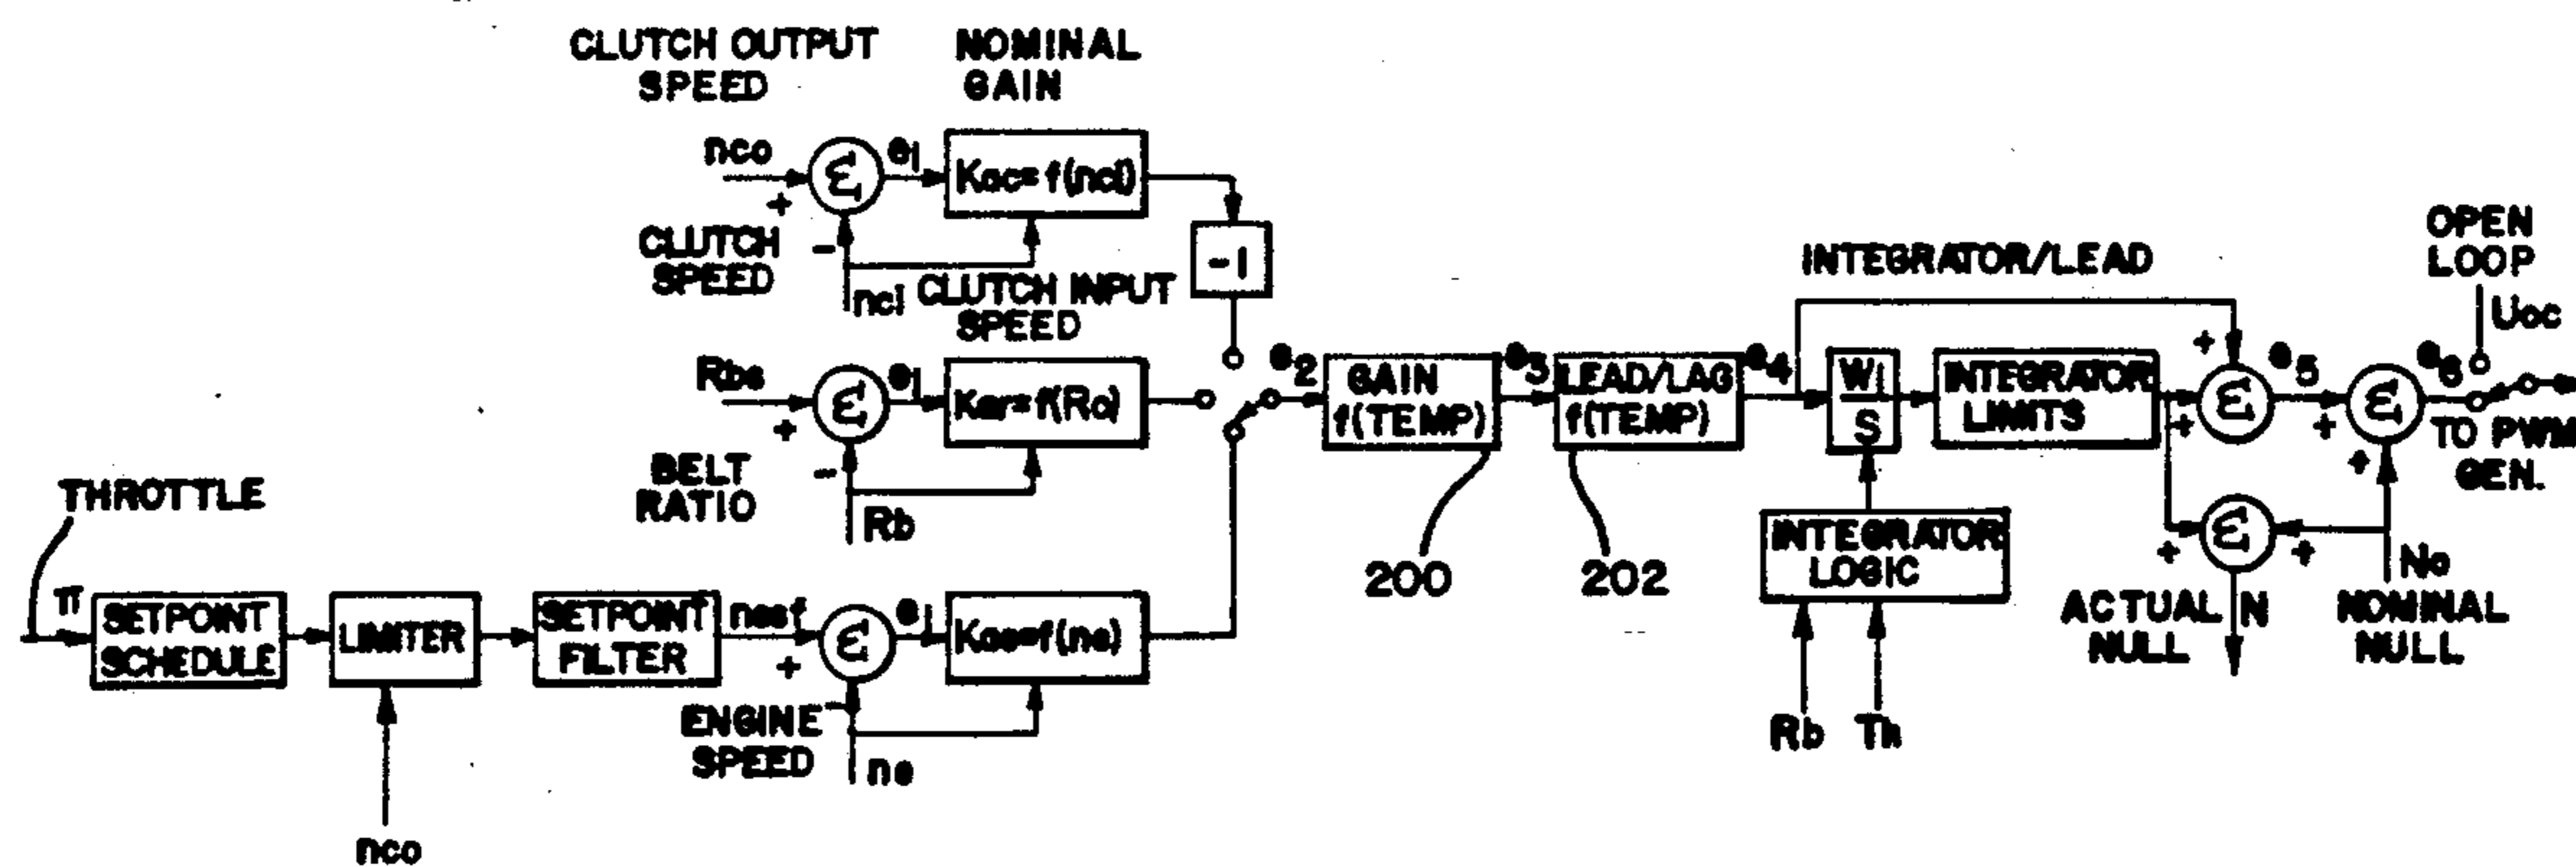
CLUTCH OUTPUT SPEED

NOMINAL GAIN

nco

+

$\varepsilon$

$e_1$

Kac=f(nci)

CLUTCH SPEED

-

nci

CLUTCH INPUT SPEED

-1

Rbs

+

$\varepsilon$

$e_1$

Kar=f(Ro)

BELT RATIO

-

Rb

$e_2$

GAIN f(TEMP)

$e_3$

LEAD/LAG f(TEMP)

$e_4$

INTEGRATOR/LEAD

$\frac{W_I}{S}$

INTEGRATOR LIMITS

+

+

$\varepsilon$

$e_5$

OPEN LOOP

Uoc

$e_6$

+

$\varepsilon$

+

TO PWM GEN.

200

202

INTEGRATOR LOGIC

+

$\varepsilon$

+

No

ACTUAL NULL

N

NOMINAL NULL

Rb

Th

THROTTLE

π

SETPOINT SCHEDULE

LIMITER

SETPOINT FILTER

nesf

+

$\varepsilon$

$e_1$

Kae=f(ne)

ENGINE SPEED

ne

nco